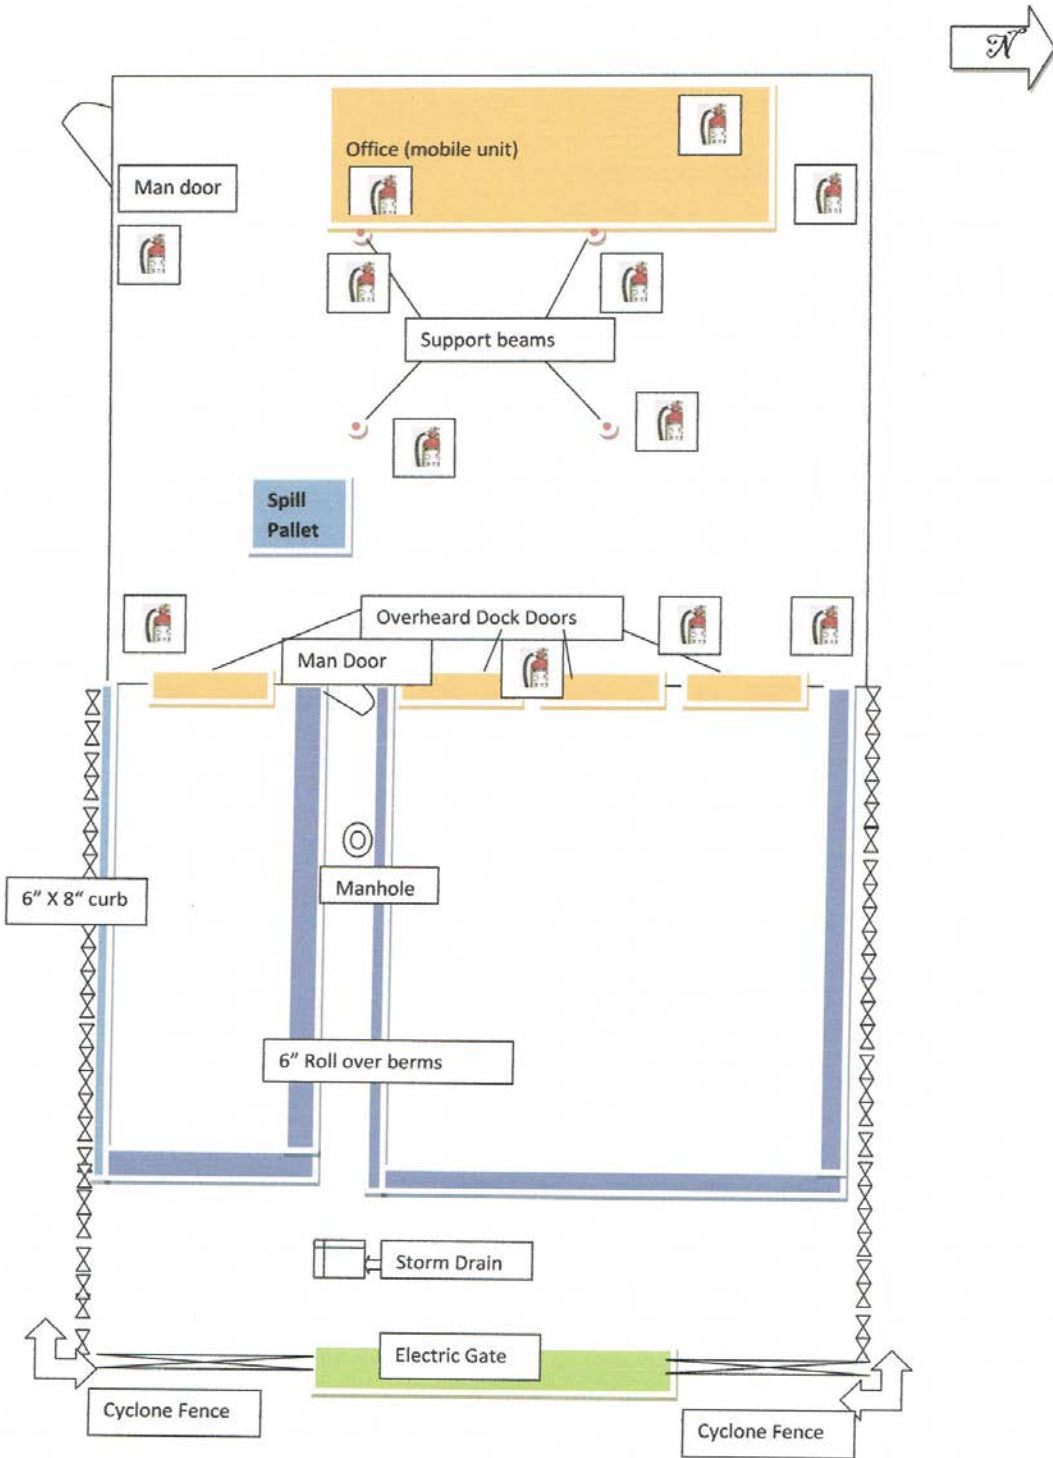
$\mathscr{N}$

Office (mobile unit)

Man door

Support beams

Spill Pallet

Overheard Dock Doors

Man Door

Manhole

6" X 8" curb

6" Roll over berms

Storm Drain

Electric Gate

Cyclone Fence

Cyclone Fence